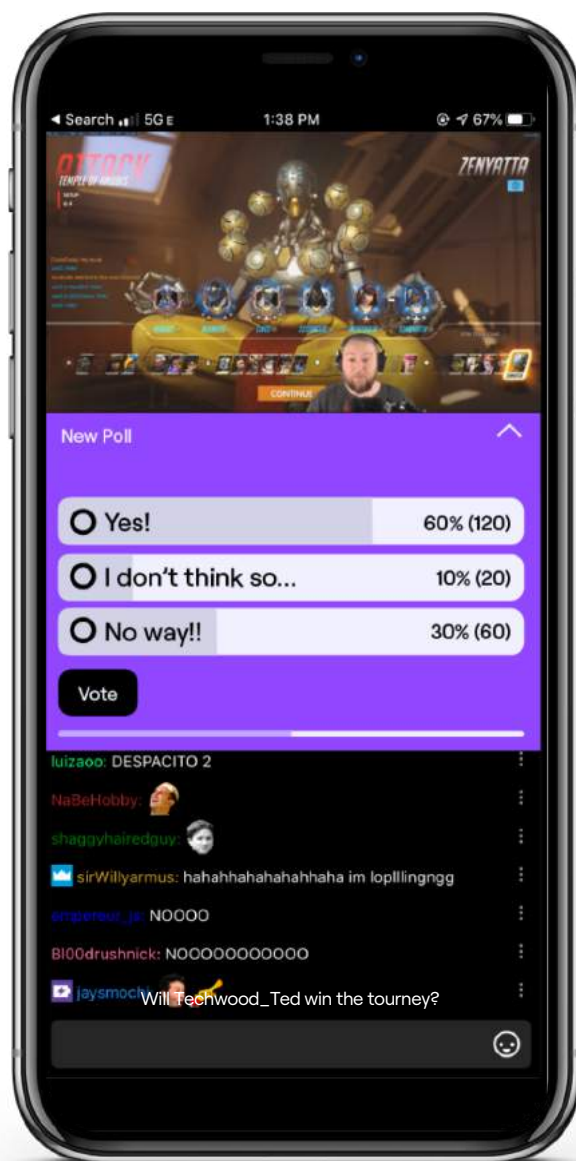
◄ Search 5G E 1:38 PM 67%

ATTACK
TEMPLE OF ANUBIS

ZENYATTA

CONTINUE

New Poll

Yes! 60% (120)

I don't think so... 10% (20)

No way!! 30% (60)

Vote

luizaoo: DESPACITO 2

NaBeHobby:

shaggyhairedguy:

sirWillyarmus: hahahhahahahahhaha im loplllingngg

emperour_jr: NOOOO

Bl00drushnick: NOOOOOOOOOO

jaysmoch

Will Techwood_Ted win the tourney?